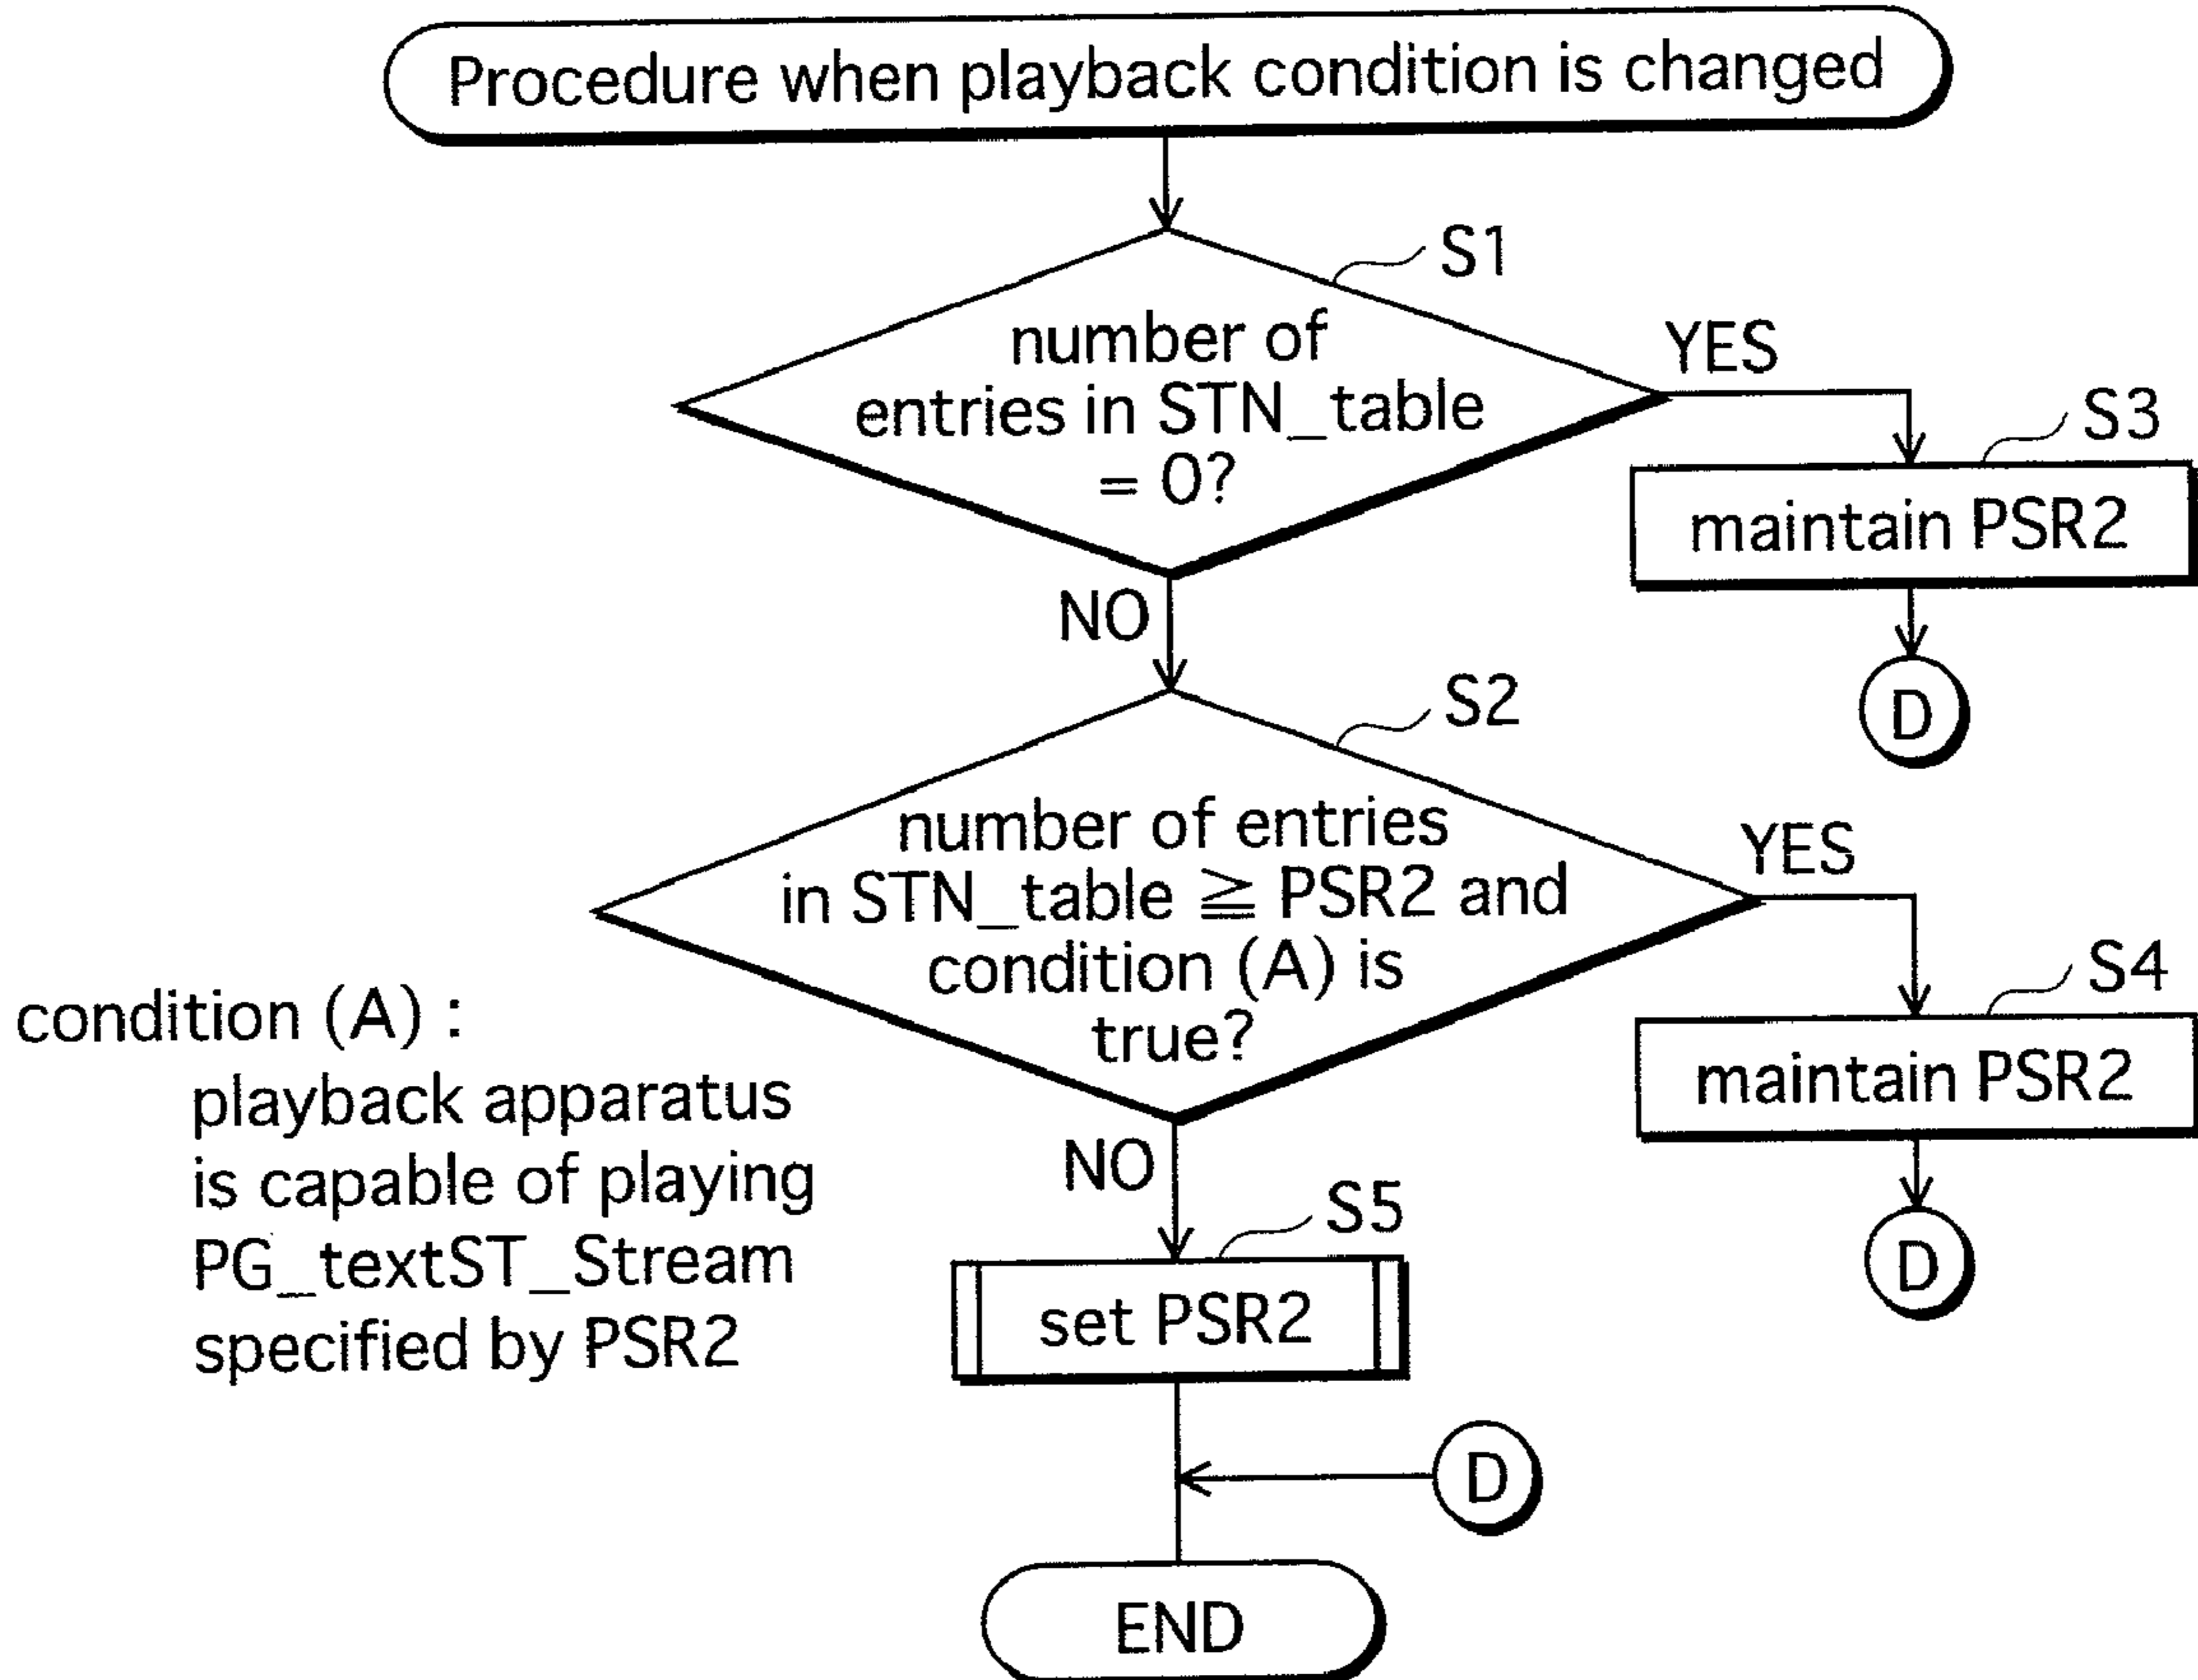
Procedure when playback condition is changed

S1

number of entries in STN_table = 0?

YES

S3

maintain PSR2

D

NO

S2

number of entries in STN_table ≧ PSR2 and condition (A) is true?

YES

S4

maintain PSR2

D

condition (A) :
playback apparatus is capable of playing PG_textST_Stream specified by PSR2

NO

S5

set PSR2

D

END